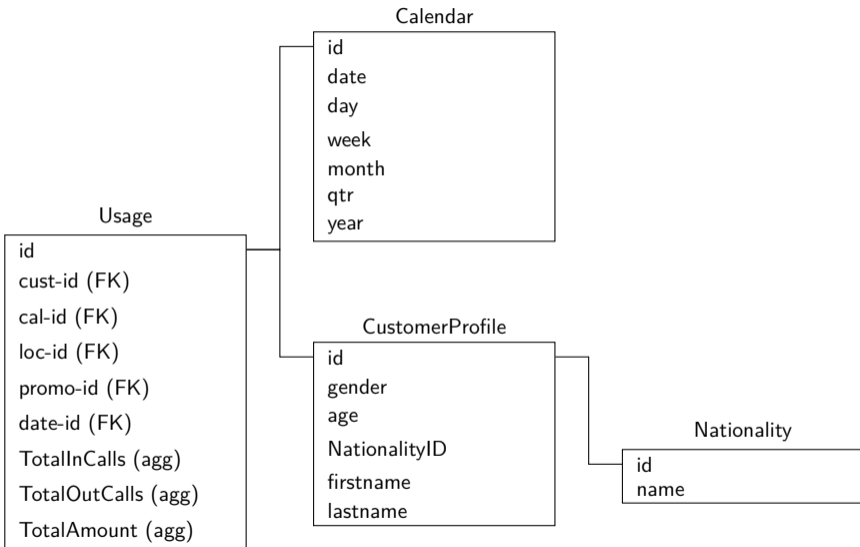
Calendar

id
date
day
week
month
qtr
year

Usage

id
cust-id (FK)
cal-id (FK)
loc-id (FK)
promo-id (FK)
date-id (FK)
TotalInCalls (agg)
TotalOutCalls (agg)
TotalAmount (agg)

CustomerProfile

id
gender
age
NationalityID
firstname
lastname

Nationality

id
name